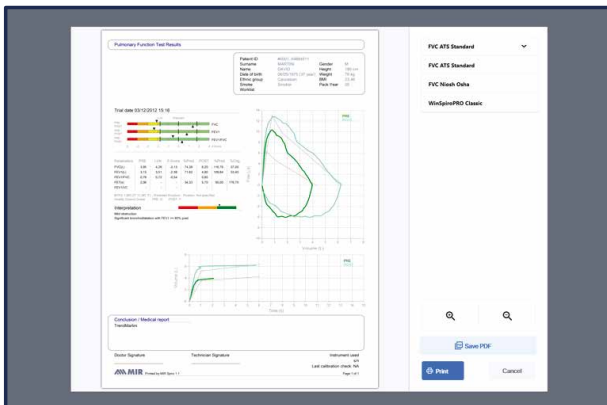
Pulmonary Function Test Results

Patient ID
Surname
Name
Date of birth
Ethnic group
Smoke
Worklist

Gender M
Height
Weight
BMI
Pack Year

Trial date 03/12/2012 15:16

FVC
FEV1
FEV1/FVC

Interpretation

Conclusion / Medical report

Doctor Signature
Technician Signature
Instrument used
Last calibration check: NA
Page 1 of 1

MIR

FVC ATS Standard
FVC ATS Standard
FVC Niosh Osha
WinSpiroPRO Classic

Save PDF
Print
Cancel